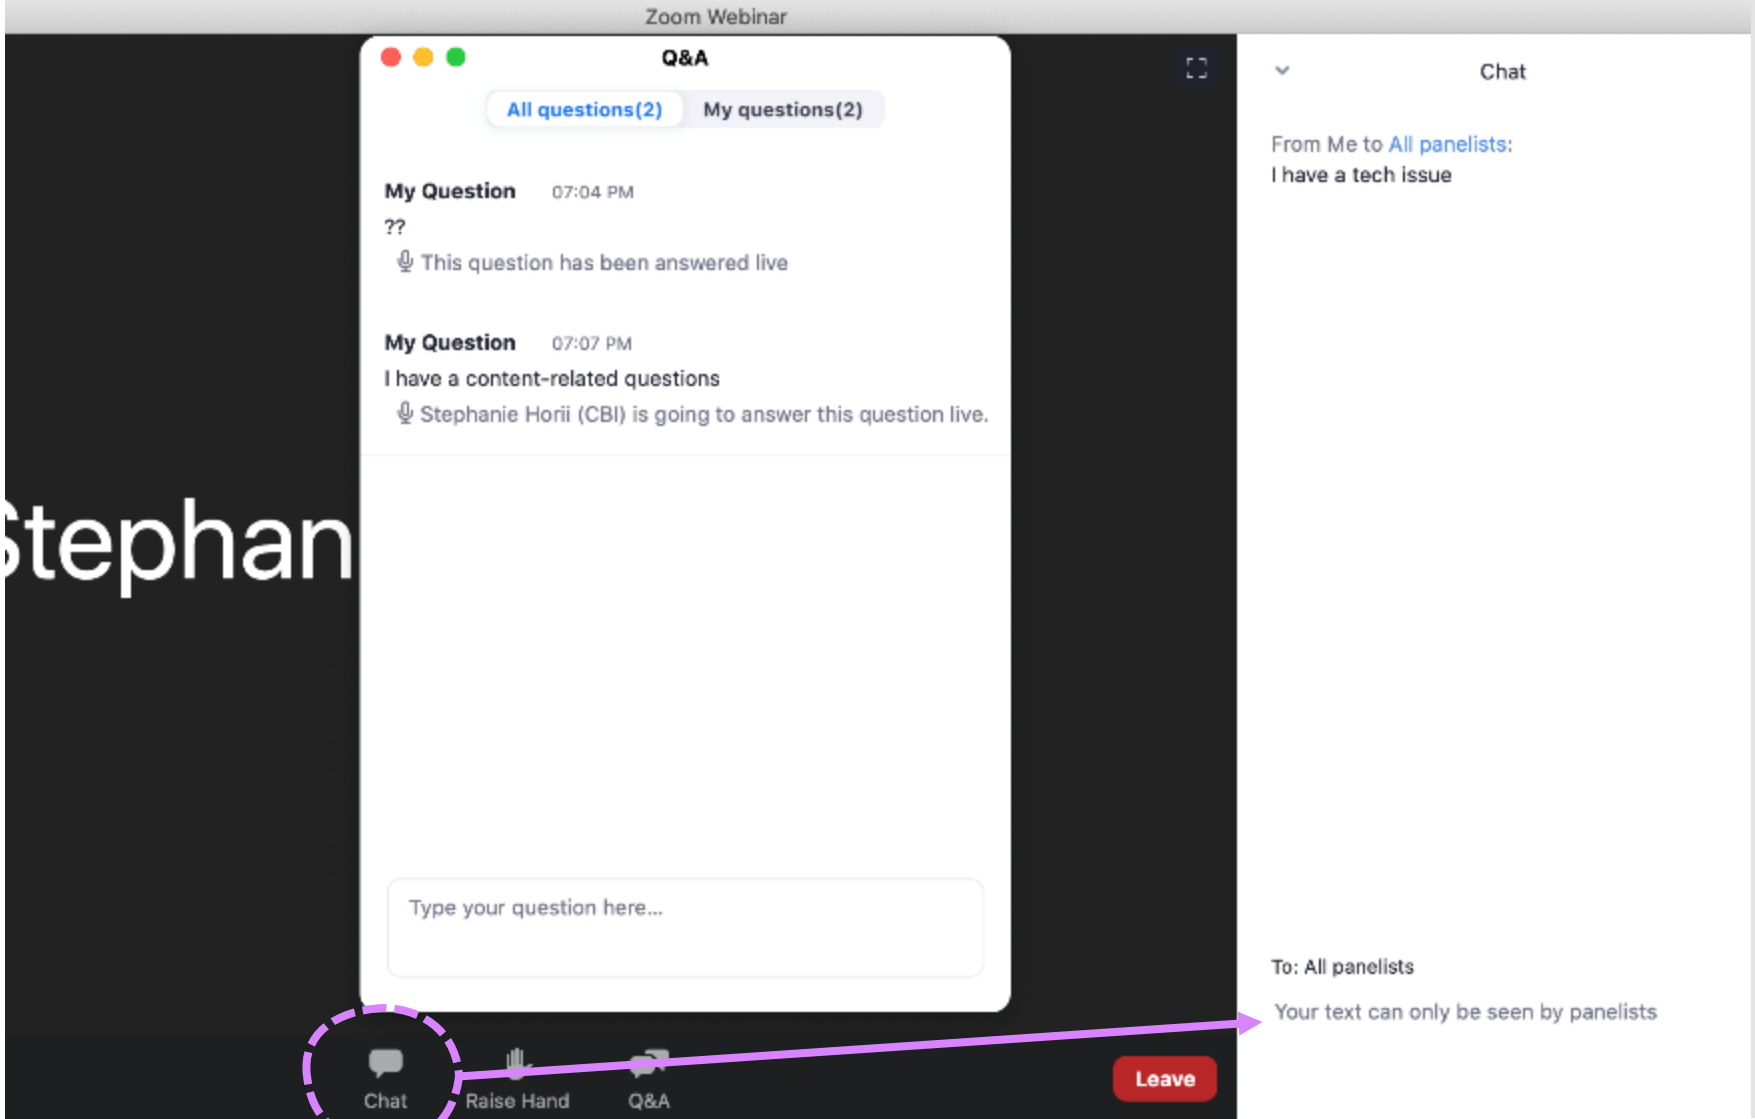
Zoom Webinar

Q&A

All questions(2) My questions(2)

My Question 07:04 PM
??
This question has been answered live

My Question 07:07 PM
I have a content-related questions
Stephanie Horii (CBI) is going to answer this question live.

Type your question here...

tephan

Chat Raise Hand Q&A

Leave

Chat

From Me to All panelists:
I have a tech issue

To: All panelists

Your text can only be seen by panelists